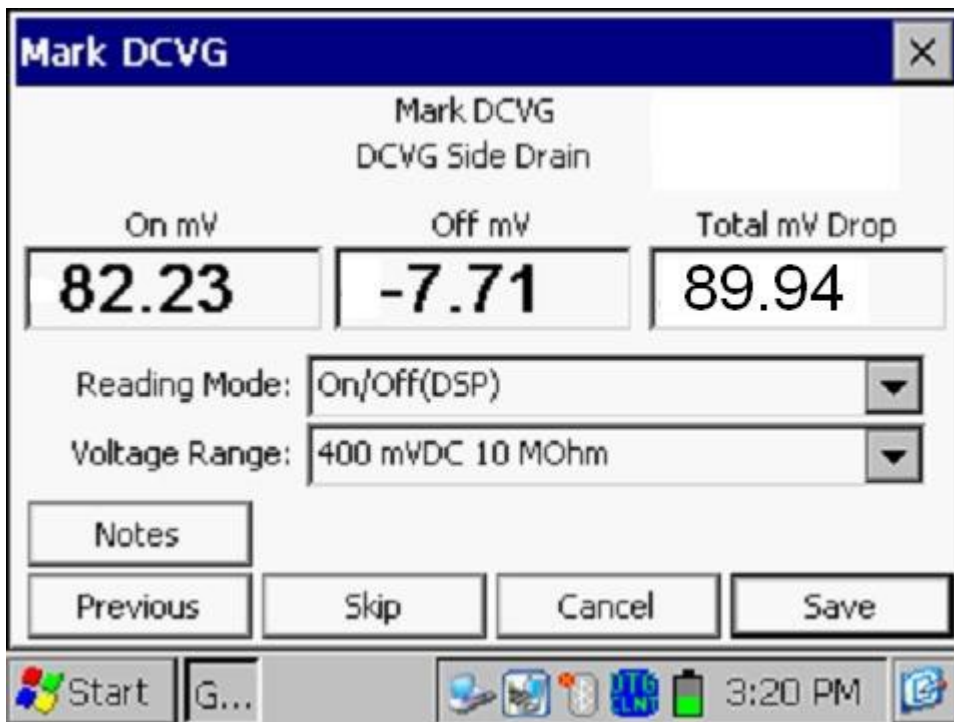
Mark DCVG

×

Mark DCVG
DCVG Side Drain

On mV
82.23

Off mV
-7.71

Total mV Drop
89.94

Reading Mode: On/Off(DSP)

Voltage Range: 400 mVDC 10 MOhm

Notes

Previous

Skip

Cancel

Save

Start

G...

DTG CLNT

3:20 PM